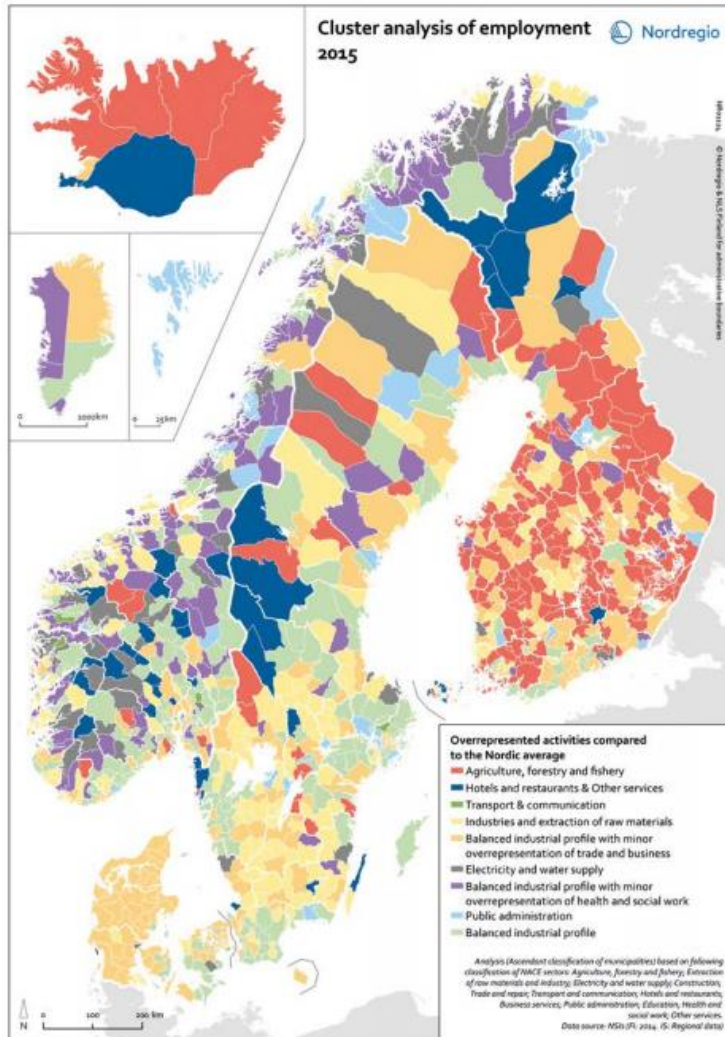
Cluster analysis of employment 2015

Nordregio

© Nordregio & NLS Finland for administrative boundaries

0 1000km

0 25km

Overrepresented activities compared to the Nordic average

Agriculture, forestry and fishery

Hotels and restaurants & Other services

Transport & communication

Industries and extraction of raw materials

Balanced industrial profile with minor overrepresentation of trade and business

Electricity and water supply

Balanced industrial profile with minor overrepresentation of health and social work

Public administration

Balanced industrial profile

Analysis (Ascendant classification of municipalities) based on following classification of NACE sectors: Agriculture, forestry and fishery; Extraction of raw materials and industry; Electricity and water supply; Construction; Trade and repair; Transport and communication; Hotels and restaurants; Business services; Public administration; Education; Health and social work; Other services.
Data source: NSIs (FI: 2014, IS: Regional data)

N

0 100 200 km